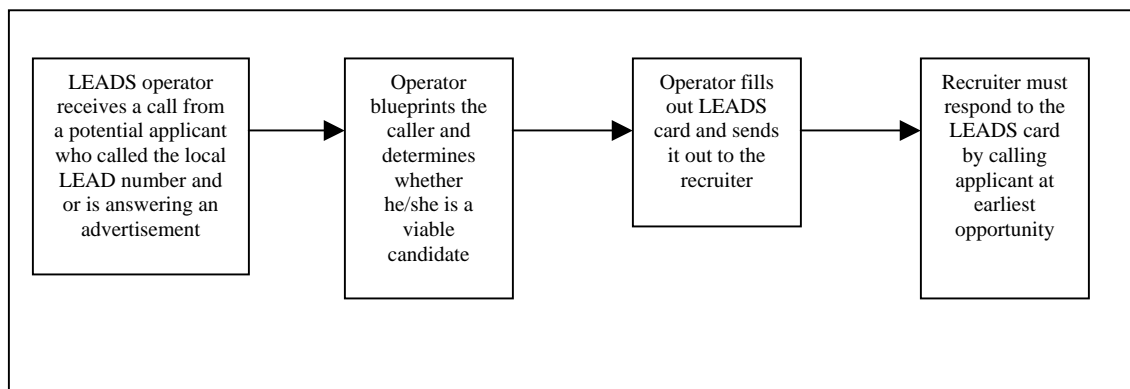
LEADS operator receives a call from a potential applicant who called the local LEAD number and or is answering an advertisement

Operator blueprints the caller and determines whether he/she is a viable candidate

Operator fills out LEADS card and sends it out to the recruiter

Recruiter must respond to the LEADS card by calling applicant at earliest opportunity